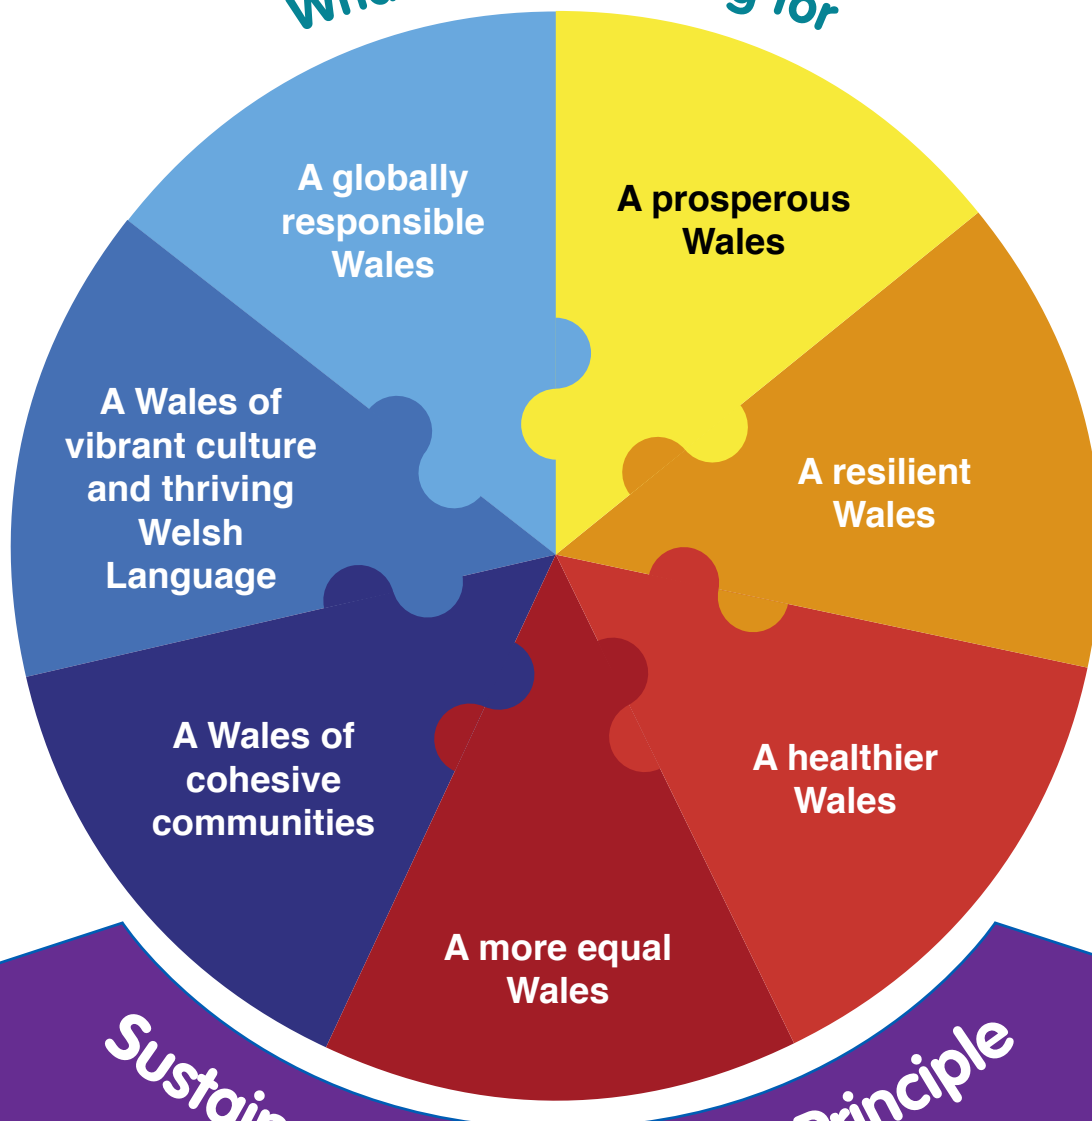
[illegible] g for

A globally responsible Wales

A prosperous Wales

A Wales of vibrant culture and thriving Welsh Language

A resilient Wales

A Wales of cohesive communities

A healthier Wales

A more equal Wales

Sustai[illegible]

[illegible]rinciple